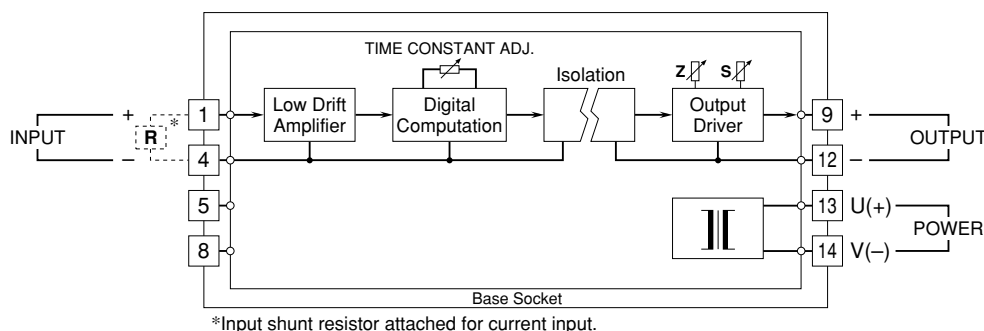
TIME CONSTANT ADJ.

Isolation

Z S

INPUT

+

–

R *

1

4

5

8

Low Drift Amplifier

Digital Computation

Output Driver

9

12

13

14

+

–

OUTPUT

U(+)

V(–)

POWER

Base Socket

*Input shunt resistor attached for current input.